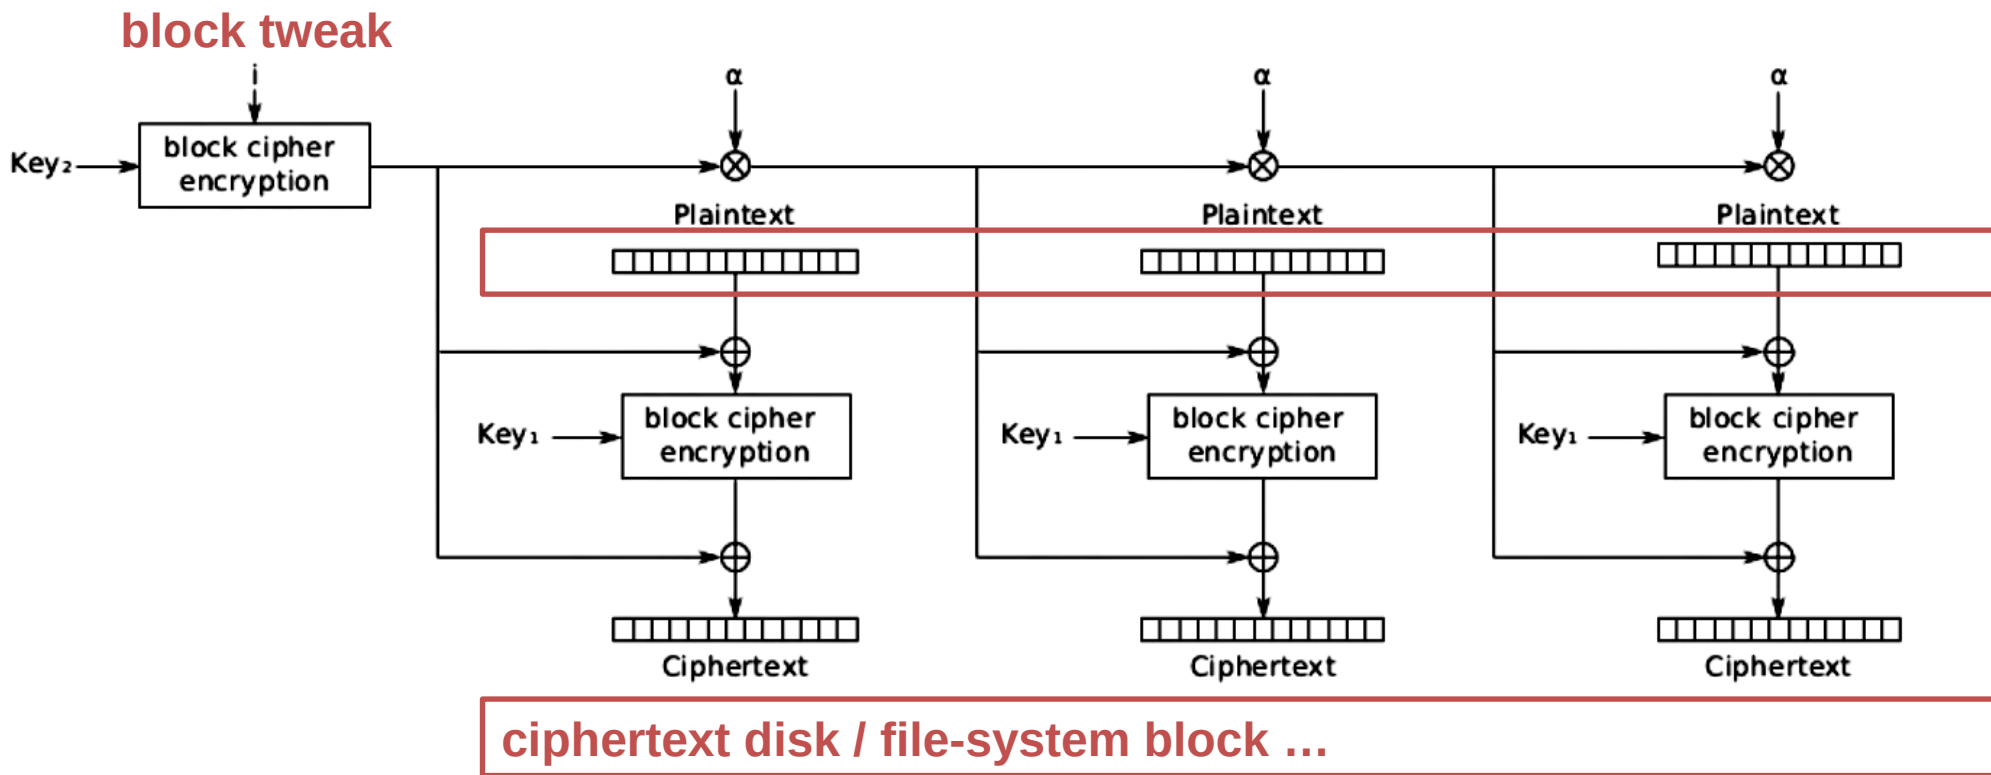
block tweak

i

$Key_2$

block cipher encryption

α

α

α

Plaintext

Plaintext

Plaintext

$Key_1$

block cipher encryption

$Key_1$

block cipher encryption

$Key_1$

block cipher encryption

Ciphertext

Ciphertext

Ciphertext

ciphertext disk / file-system block …